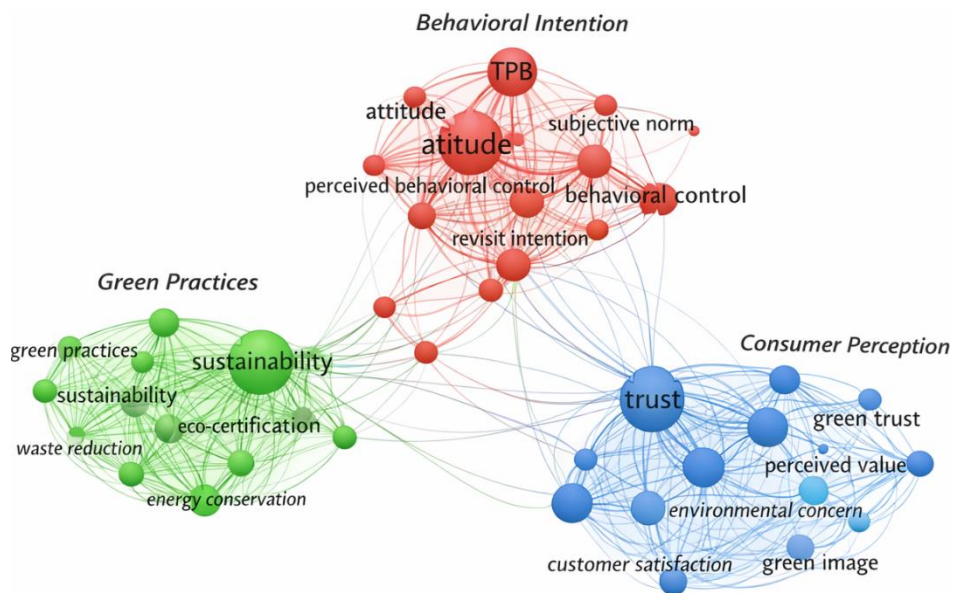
Behavioral Intention

TPB
attitude
atitude
subjective norm
perceived behavioral control
behavioral control
revisit intention

Green Practices

green practices
sustainability
sustainability
eco-certification
waste reduction
energy conservation

Consumer Perception

trust
green trust
perceived value
environmental concern
customer satisfaction
green image